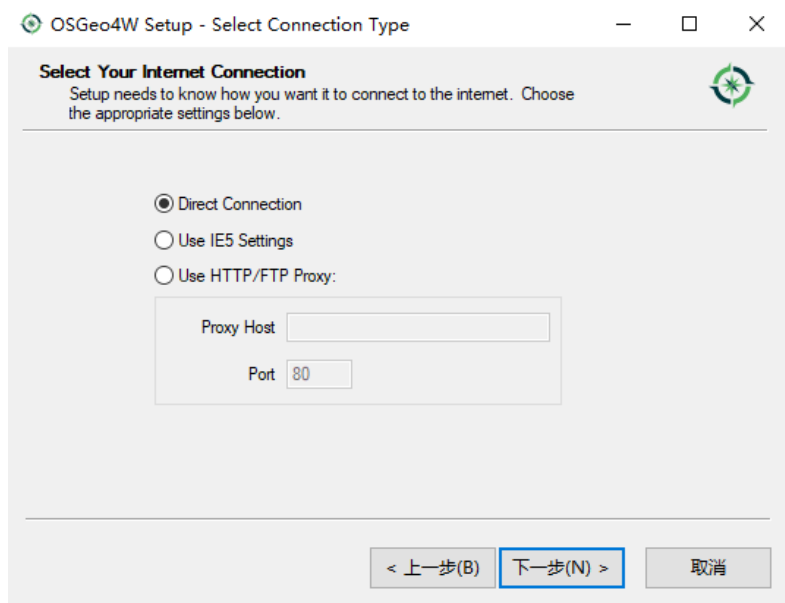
OSGeo4W Setup - Select Connection Type

Select Your Internet Connection
Setup needs to know how you want it to connect to the internet. Choose the appropriate settings below.

Direct Connection
Use IE5 Settings
Use HTTP/FTP Proxy:

Proxy Host
Port 80

< 上一步(B)
下一步(N) >
取消